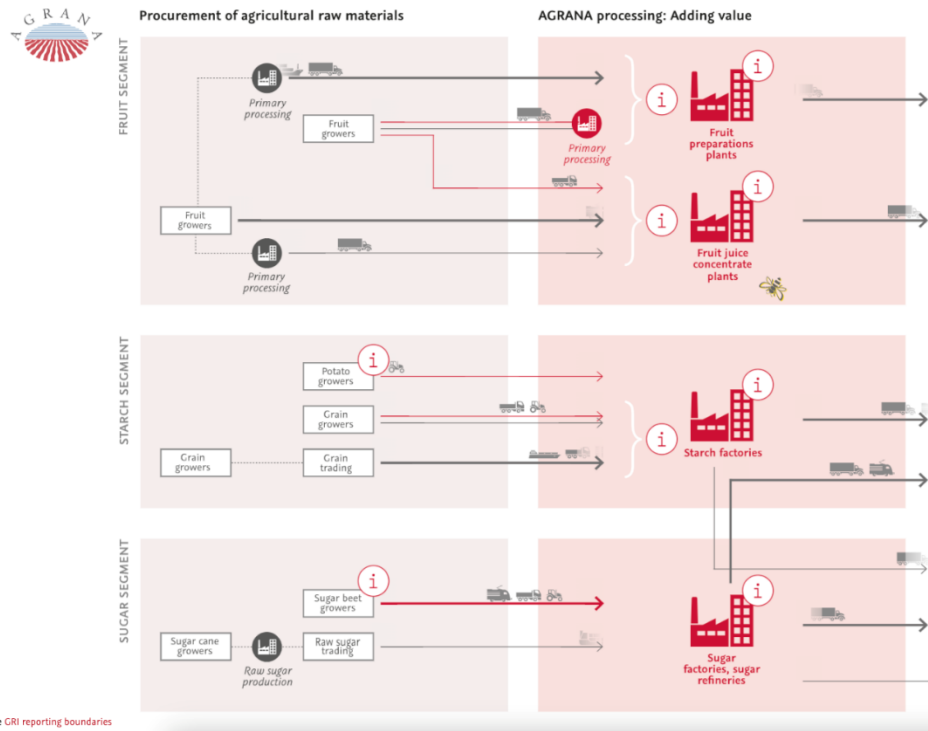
AGRANA

Procurement of agricultural raw materials

AGRANA processing: Adding value

FRUIT SEGMENT

Primary processing

Fruit growers

Primary processing

Fruit growers

Primary processing

i

i

Fruit preparations plants

i

i

Fruit juice concentrate plants

STARCH SEGMENT

i

Potato growers

Grain growers

Grain growers

Grain trading

i

i

Starch factories

SUGAR SEGMENT

i

Sugar beet growers

Sugar cane growers

Raw sugar production

Raw sugar trading

i

Sugar factories, sugar refineries

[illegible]e GRI reporting boundaries